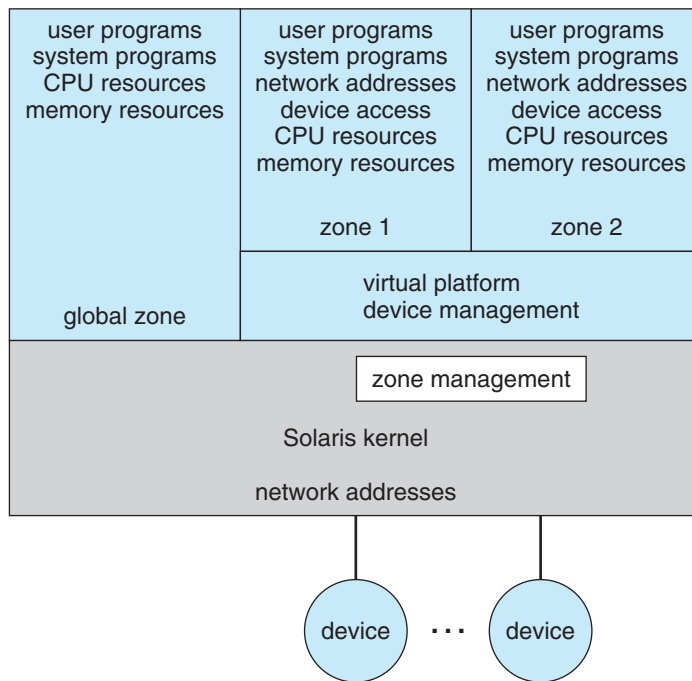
user programs
system programs
CPU resources
memory resources

global zone

user programs
system programs
network addresses
device access
CPU resources
memory resources

zone 1

user programs
system programs
network addresses
device access
CPU resources
memory resources

zone 2

virtual platform
device management

zone management

Solaris kernel

network addresses

device

...

device